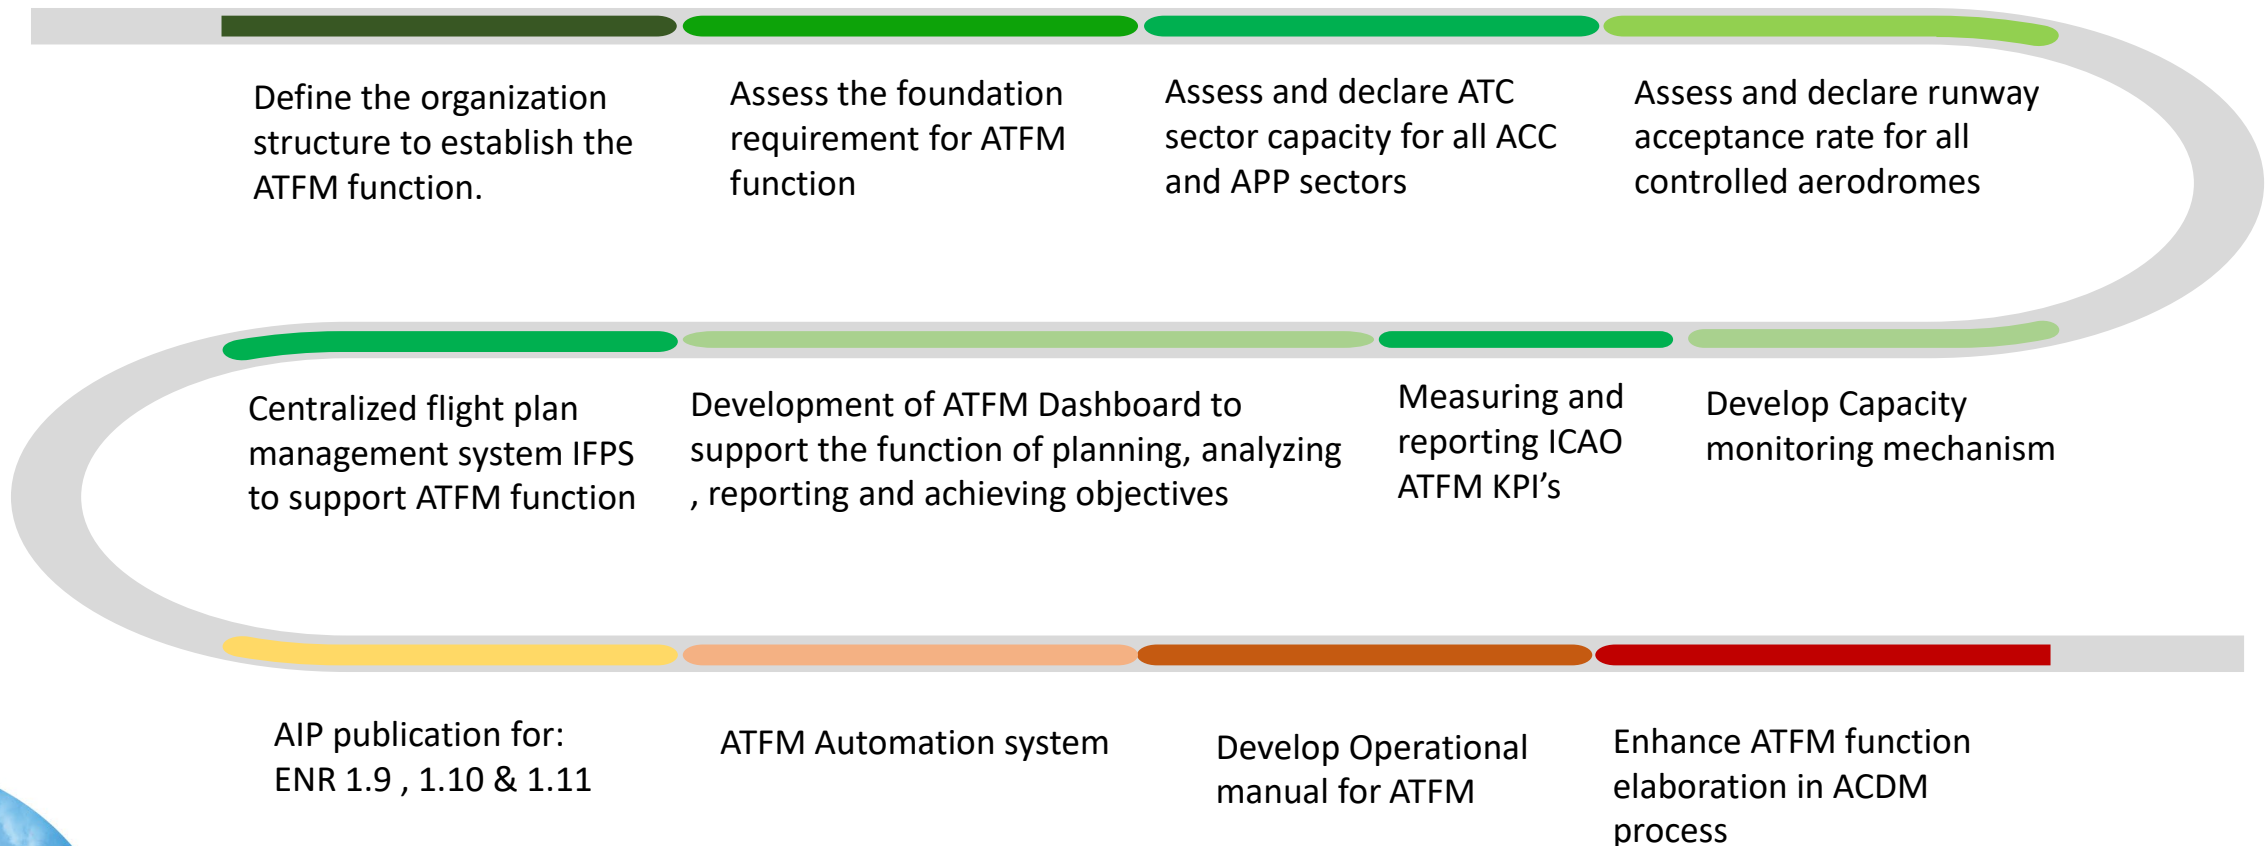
Define the organization structure to establish the ATFM function.

Assess the foundation requirement for ATFM function

Assess and declare ATC sector capacity for all ACC and APP sectors

Assess and declare runway acceptance rate for all controlled aerodromes

Centralized flight plan management system IFPS to support ATFM function

Development of ATFM Dashboard to support the function of planning, analyzing , reporting and achieving objectives

Measuring and reporting ICAO ATFM KPI’s

Develop Capacity monitoring mechanism

AIP publication for: ENR 1.9 , 1.10 & 1.11

ATFM Automation system

Develop Operational manual for ATFM

Enhance ATFM function elaboration in ACDM process